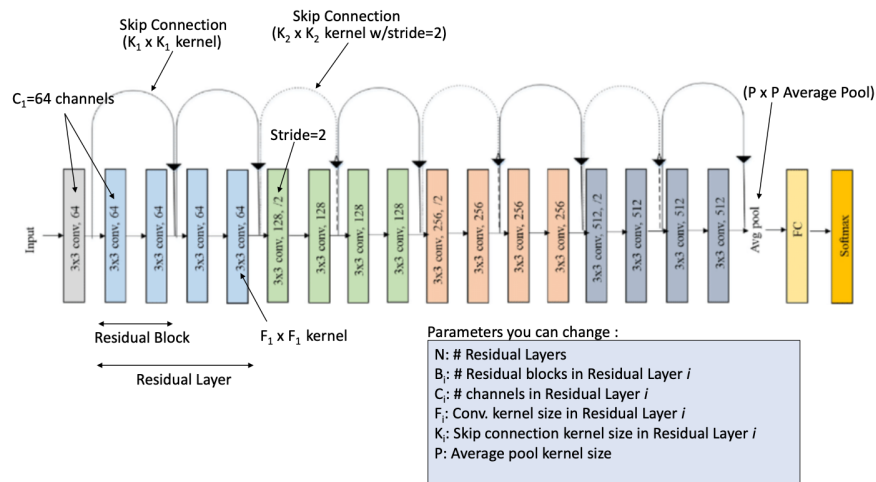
Skip Connection
($K_1$ x $K_1$ kernel)

Skip Connection
($K_2$ x $K_2$ kernel w/stride=2)

$C_1$=64 channels

(P x P Average Pool)

Stride=2

Input

3x3 conv, 64

3x3 conv, 64

3x3 conv, 64

3x3 conv, 64

3x3 conv, 64

3x3 conv, 128, /2

3x3 conv, 128

3x3 conv, 128

3x3 conv, 128

3x3 conv, 256, /2

3x3 conv, 256

3x3 conv, 256

3x3 conv, 256

3x3 conv, 512, /2

3x3 conv, 512

3x3 conv, 512

3x3 conv, 512

Avg pool

FC

Softmax

Residual Block

$F_1$ x $F_1$ kernel

Residual Layer

Parameters you can change :

N: # Residual Layers
$B_i$: # Residual blocks in Residual Layer $i$
$C_i$: # channels in Residual Layer $i$
$F_i$: Conv. kernel size in Residual Layer $i$
$K_i$: Skip connection kernel size in Residual Layer $i$
P: Average pool kernel size